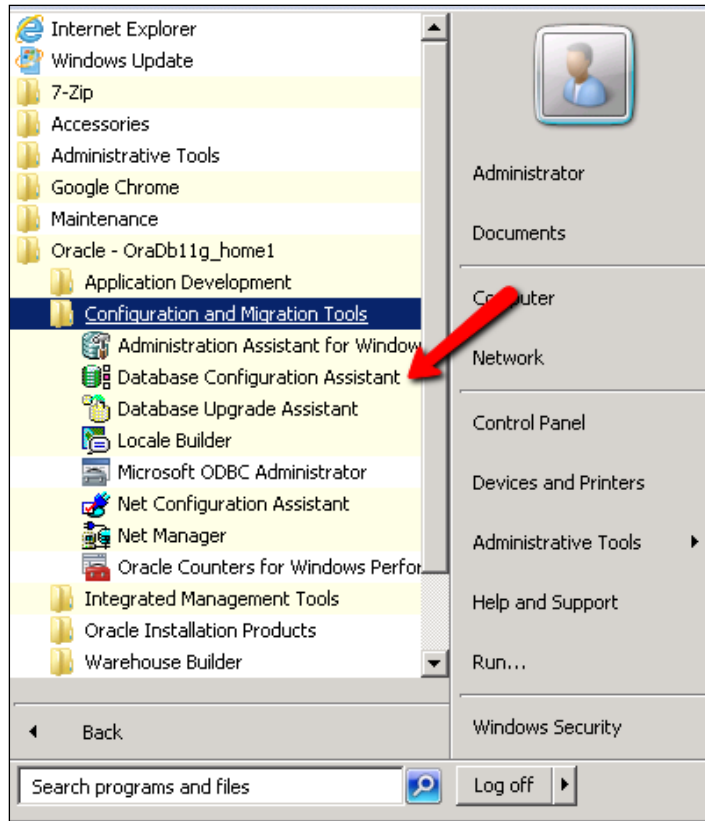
Internet Explorer
Windows Update
7-Zip
Accessories
Administrative Tools
Google Chrome
Maintenance
Oracle - OraDb11g_home1
Application Development
Configuration and Migration Tools
Administration Assistant for Window
Database Configuration Assistant
Database Upgrade Assistant
Locale Builder
Microsoft ODBC Administrator
Net Configuration Assistant
Net Manager
Oracle Counters for Windows Perfor
Integrated Management Tools
Oracle Installation Products
Warehouse Builder
Back
Search programs and files

Administrator
Documents
Co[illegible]uter
Network
Control Panel
Devices and Printers
Administrative Tools
Help and Support
Run...
Windows Security
Log off